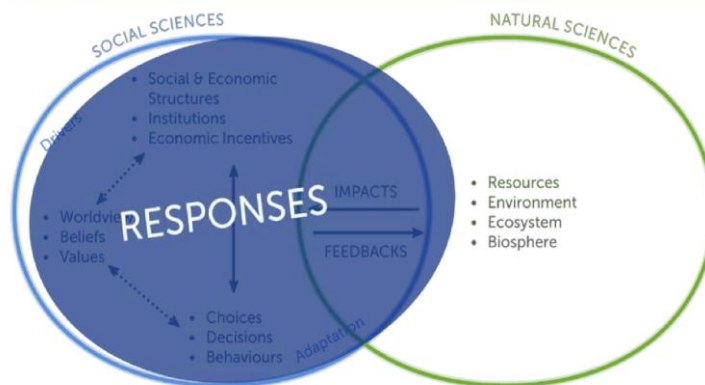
SOCIAL SCIENCES

NATURAL SCIENCES

Drivers

• Social & Economic Structures
• Institutions
• Economic Incentives

• Worldview
• Beliefs
• Values

RESPONSES

IMPACTS

FEEDBACKS

• Resources
• Environment
• Ecosystem
• Biosphere

• Choices
• Decisions
• Behaviours

Adaptation